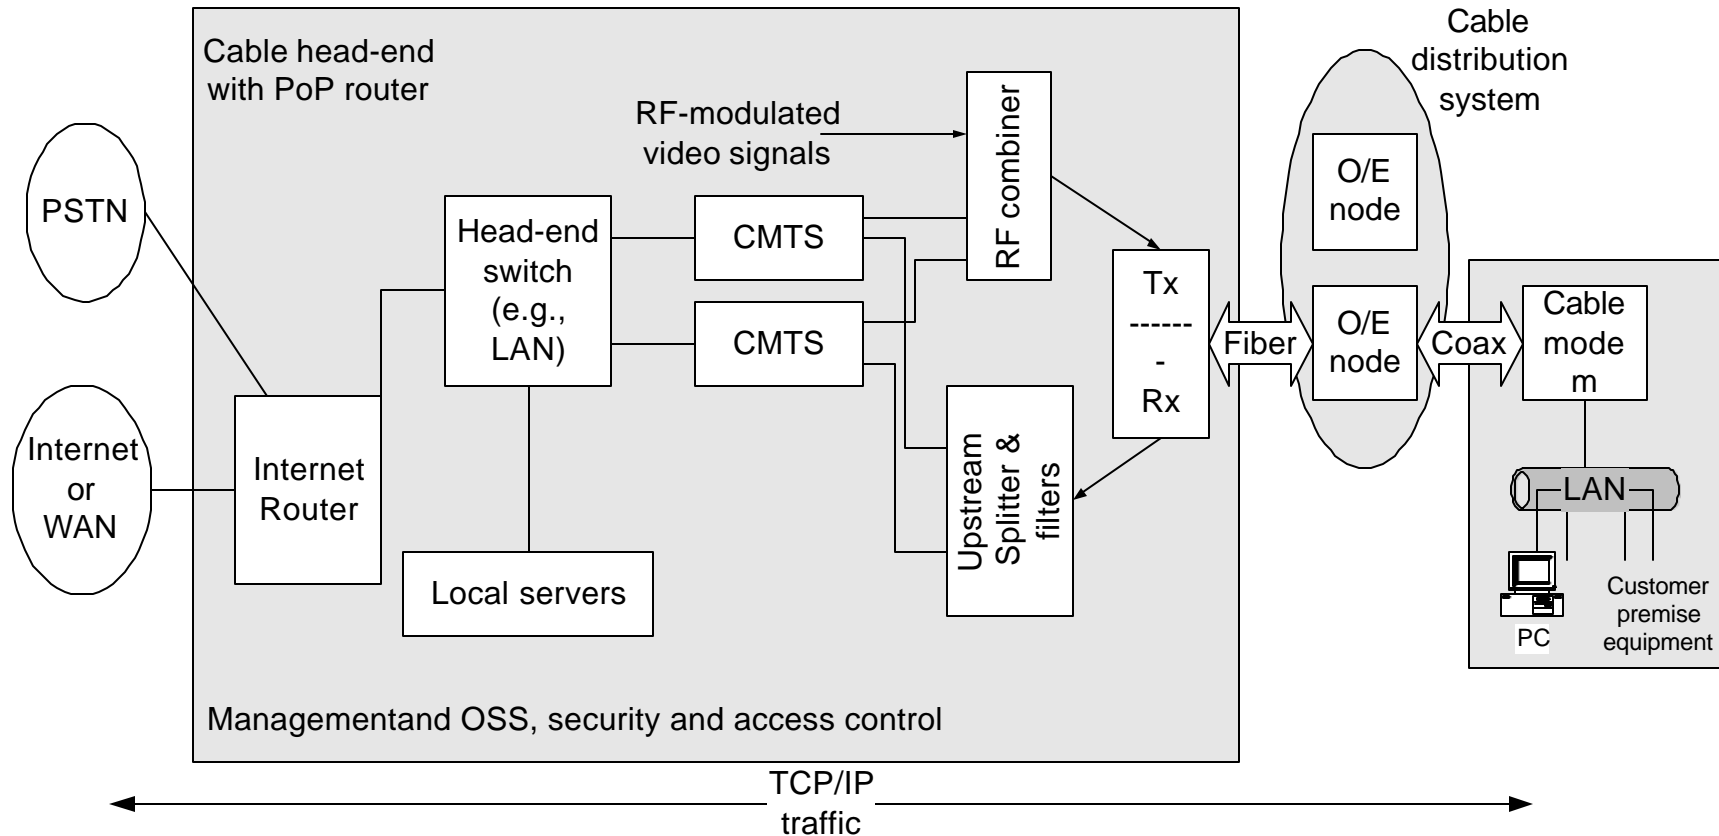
Cable head-end with PoP router

Cable distribution system

RF-modulated video signals

RF combiner

PSTN

Head-end switch (e.g., LAN)

CMTS

CMTS

O/E node

Tx
------
-
Rx

Fiber

O/E node

Coax

Cable mode m

Internet or WAN

Internet Router

Upstream Splitter & filters

LAN

Local servers

PC

Customer premise equipment

Managementand OSS, security and access control

TCP/IP traffic